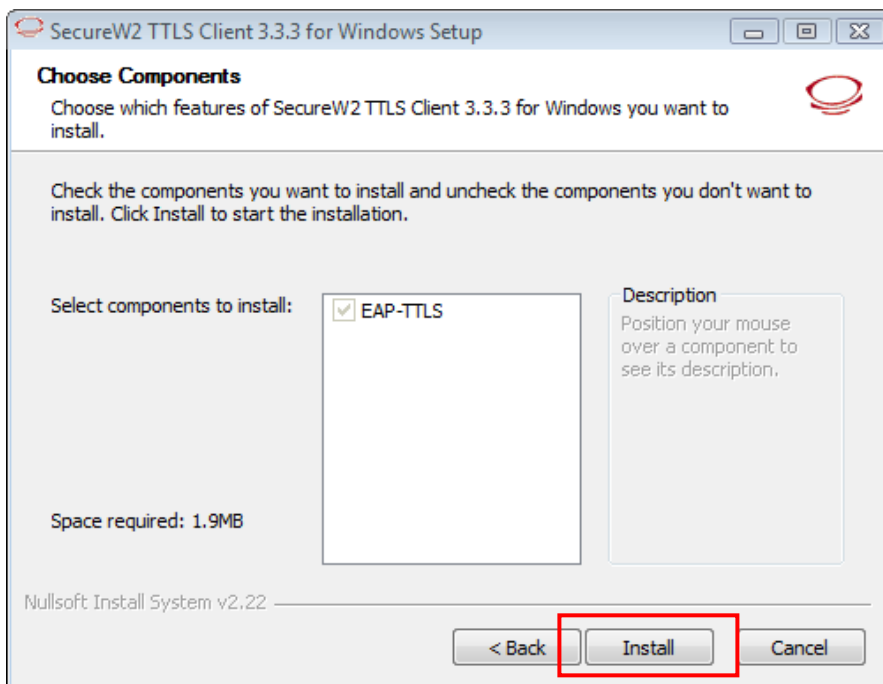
SecureW2 TTLS Client 3.3.3 for Windows Setup

Choose Components

Choose which features of SecureW2 TTLS Client 3.3.3 for Windows you want to install.

Check the components you want to install and uncheck the components you don't want to install. Click Install to start the installation.

Select components to install:

EAP-TTLS

Description

Position your mouse over a component to see its description.

Space required: 1.9MB

Nullsoft Install System v2.22

< Back

Install

Cancel